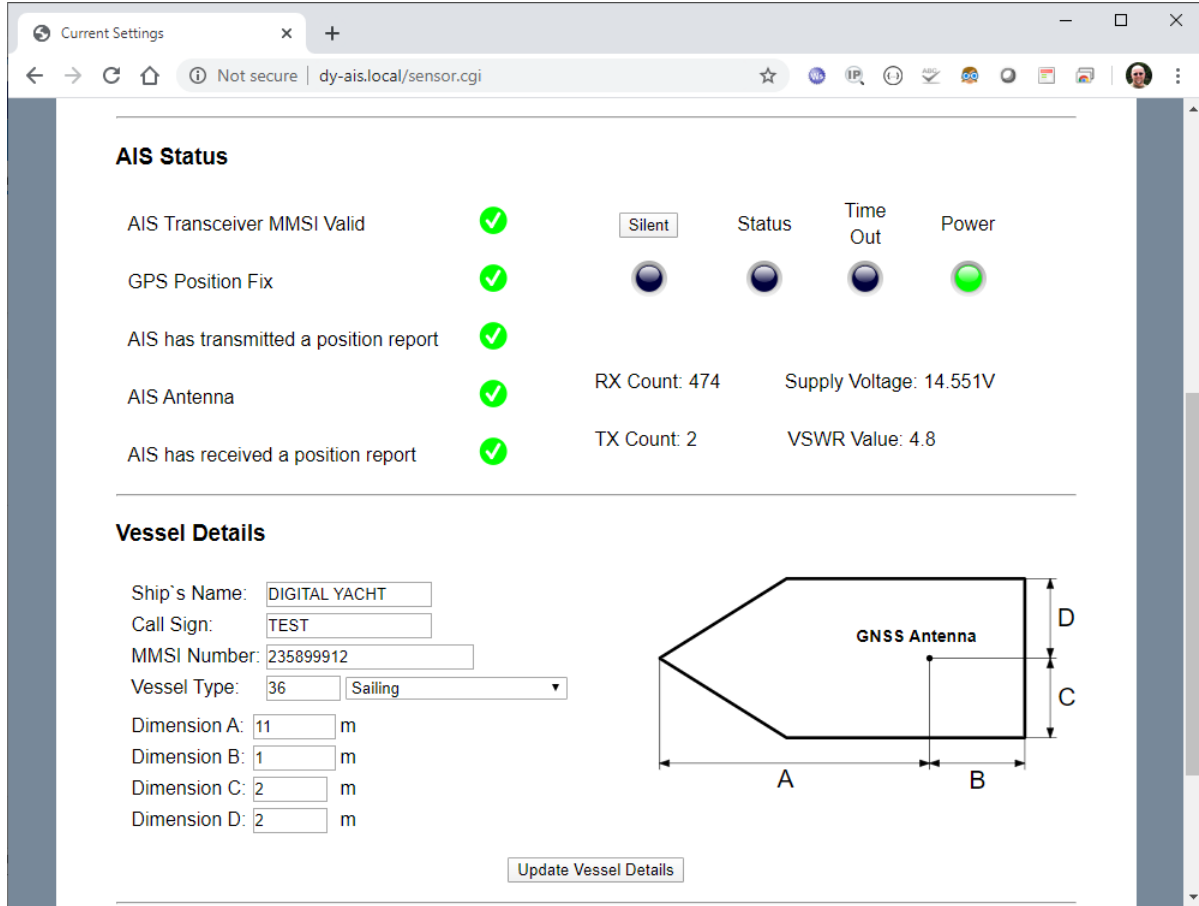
Current Settings

Not secure | dy-ais.local/sensor.cgi

AIS Status

AIS Transceiver MMSI Valid

GPS Position Fix

AIS has transmitted a position report

AIS Antenna

AIS has received a position report

Silent

Status

Time Out

Power

RX Count: 474

Supply Voltage: 14.551V

TX Count: 2

VSWR Value: 4.8

Vessel Details

Ship`s Name: DIGITAL YACHT

Call Sign: TEST

MMSI Number: 235899912

Vessel Type: 36 Sailing

Dimension A: 11 m

Dimension B: 1 m

Dimension C: 2 m

Dimension D: 2 m

GNSS Antenna

D

C

A

B

Update Vessel Details